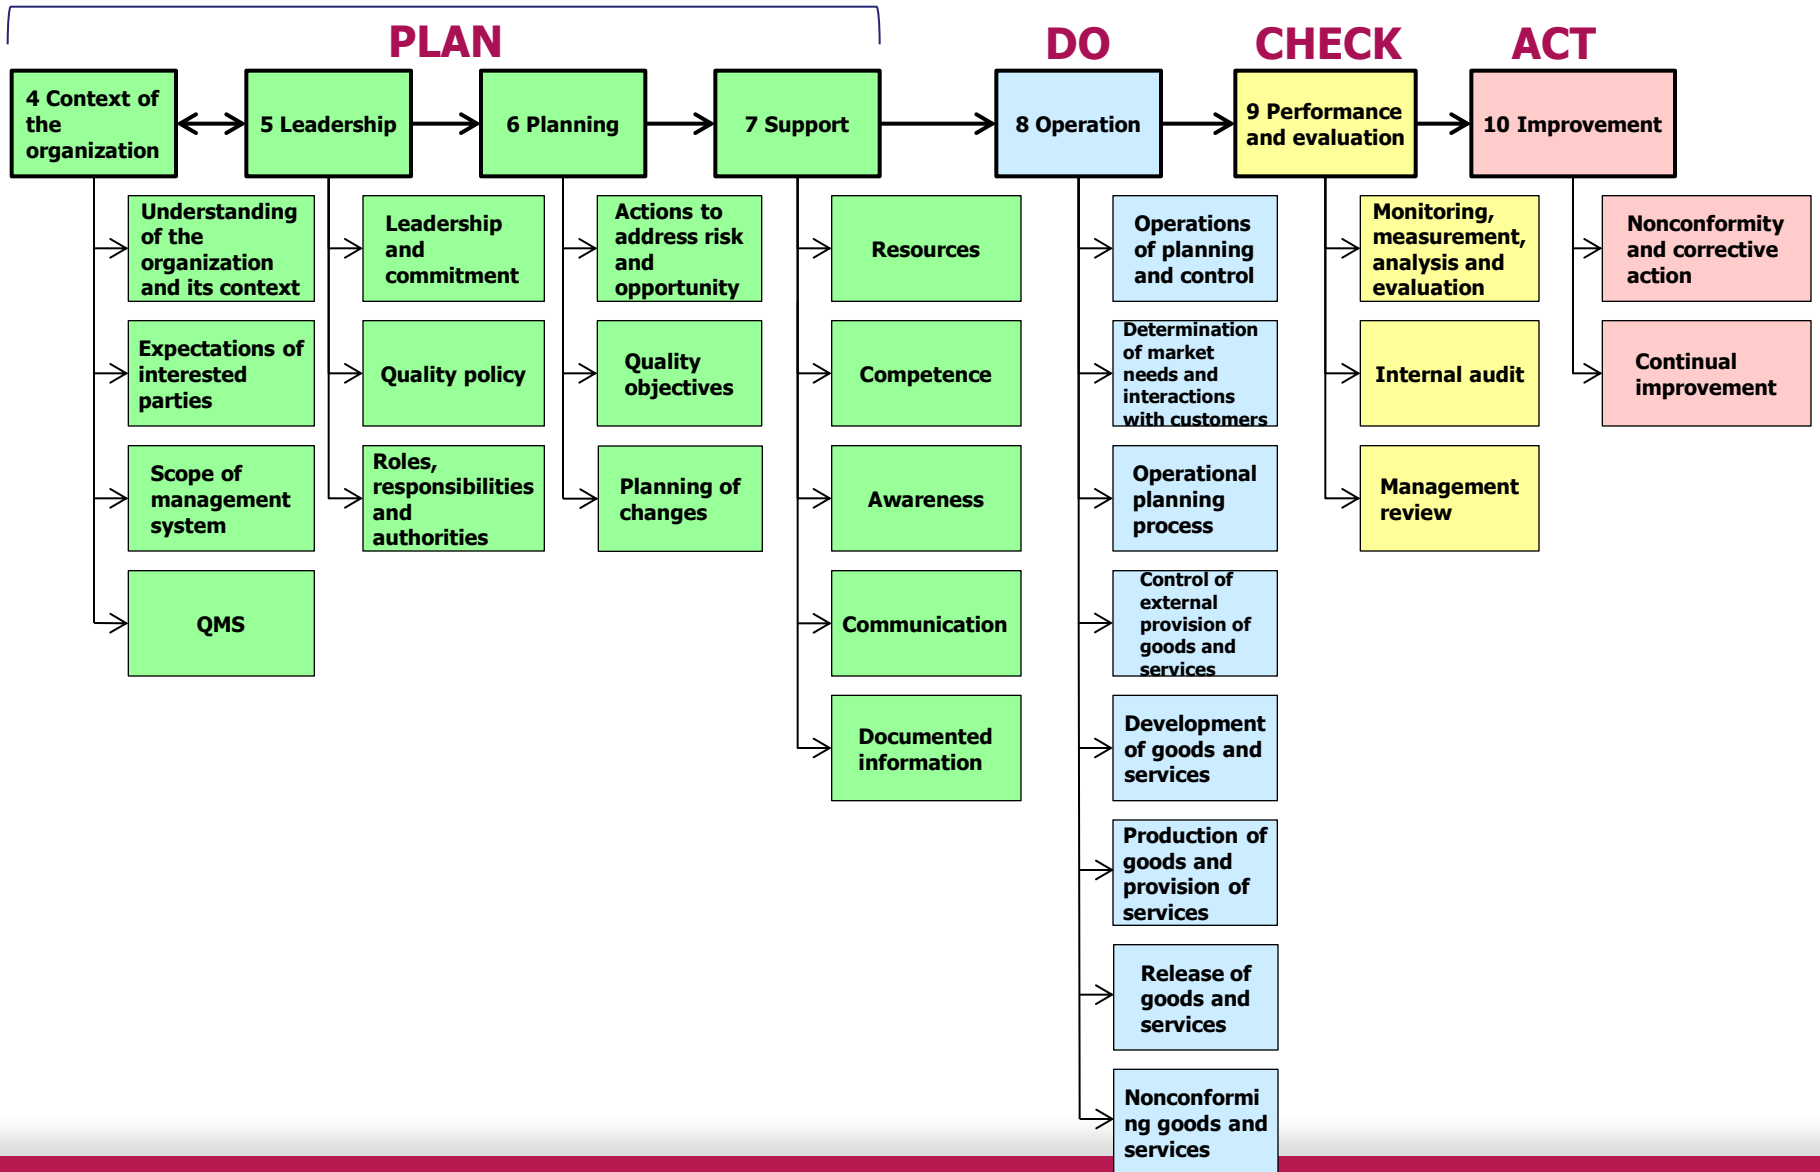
PLAN

DO

CHECK

ACT

4 Context of the organization

5 Leadership

6 Planning

7 Support

8 Operation

9 Performance and evaluation

10 Improvement

Understanding of the organization and its context

Expectations of interested parties

Scope of management system

QMS

Leadership and commitment

Quality policy

Roles, responsibilities and authorities

Actions to address risk and opportunity

Quality objectives

Planning of changes

Resources

Competence

Awareness

Communication

Documented information

Operations of planning and control

Determination of market needs and interactions with customers

Operational planning process

Control of external provision of goods and services

Development of goods and services

Production of goods and provision of services

Release of goods and services

Nonconforming goods and services

Monitoring, measurement, analysis and evaluation

Internal audit

Management review

Nonconformity and corrective action

Continual improvement